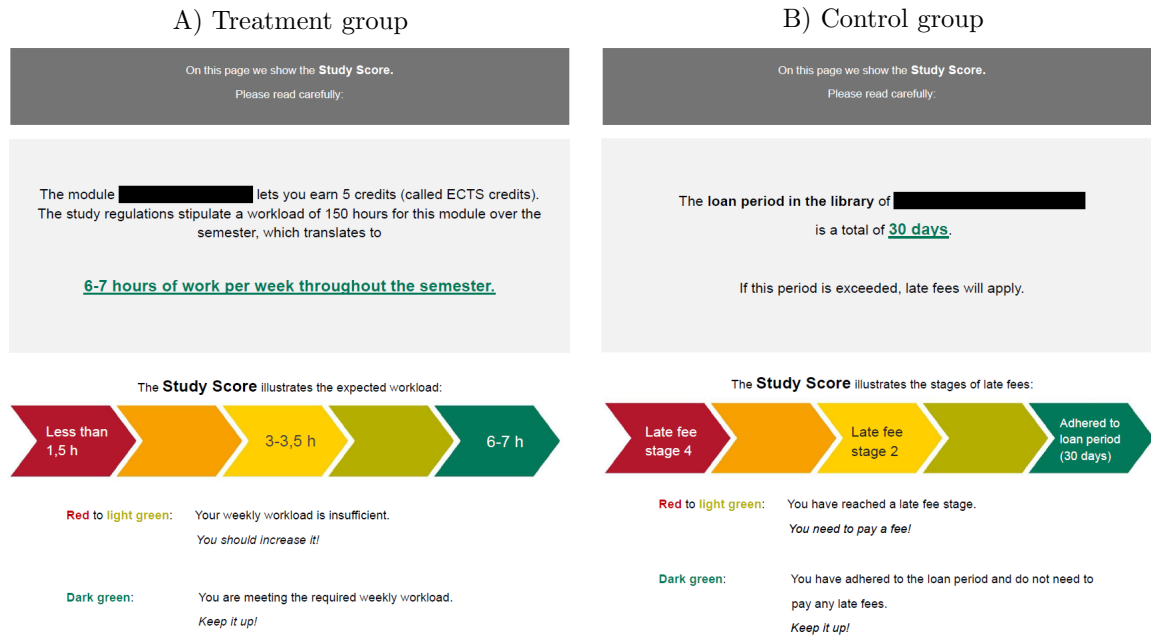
A) Treatment group

On this page we show the **Study Score.**

Please read carefully:

The module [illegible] lets you earn 5 credits (called ECTS credits). The study regulations stipulate a workload of 150 hours for this module over the semester, which translates to

6-7 hours of work per week throughout the semester.

The **Study Score** illustrates the expected workload:

Less than 1,5 h

3-3,5 h

6-7 h

Red to light green: Your weekly workload is insufficient.

*You should increase it!*

Dark green: You are meeting the required weekly workload.

*Keep it up!*

B) Control group

On this page we show the **Study Score.**

Please read carefully:

The loan period in the library of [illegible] is a total of 30 days.

If this period is exceeded, late fees will apply.

The **Study Score** illustrates the stages of late fees:

Late fee stage 4

Late fee stage 2

Adhered to loan period (30 days)

Red to light green: You have reached a late fee stage.

*You need to pay a fee!*

Dark green: You have adhered to the loan period and do not need to pay any late fees.

*Keep it up!*